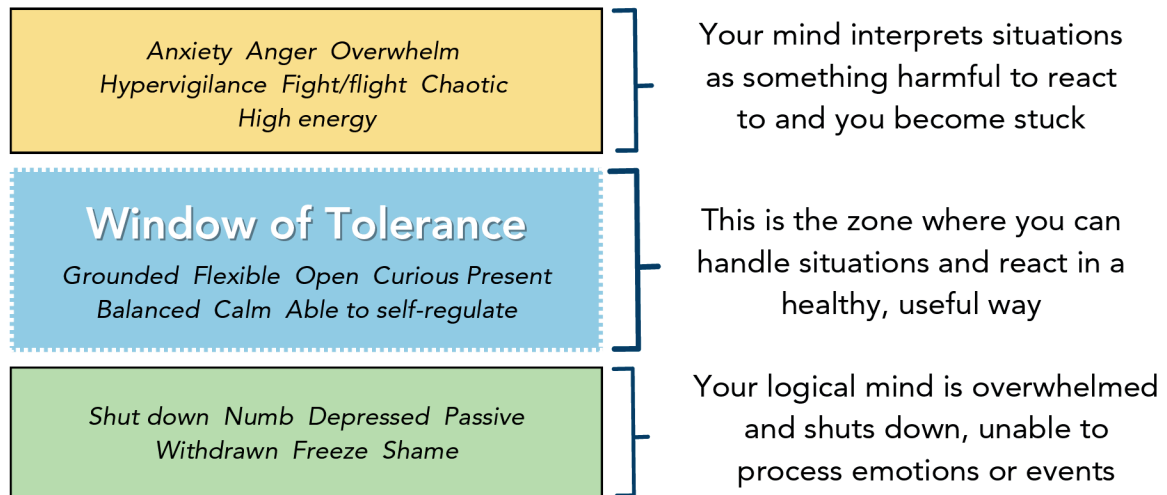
Anxiety Anger Overwhelm
Hypervigilance Fight/flight Chaotic
High energy

Your mind interprets situations as something harmful to react to and you become stuck

Window of Tolerance

Grounded Flexible Open Curious Present
Balanced Calm Able to self-regulate

This is the zone where you can handle situations and react in a healthy, useful way

Shut down Numb Depressed Passive
Withdrawn Freeze Shame

Your logical mind is overwhelmed and shuts down, unable to process emotions or events